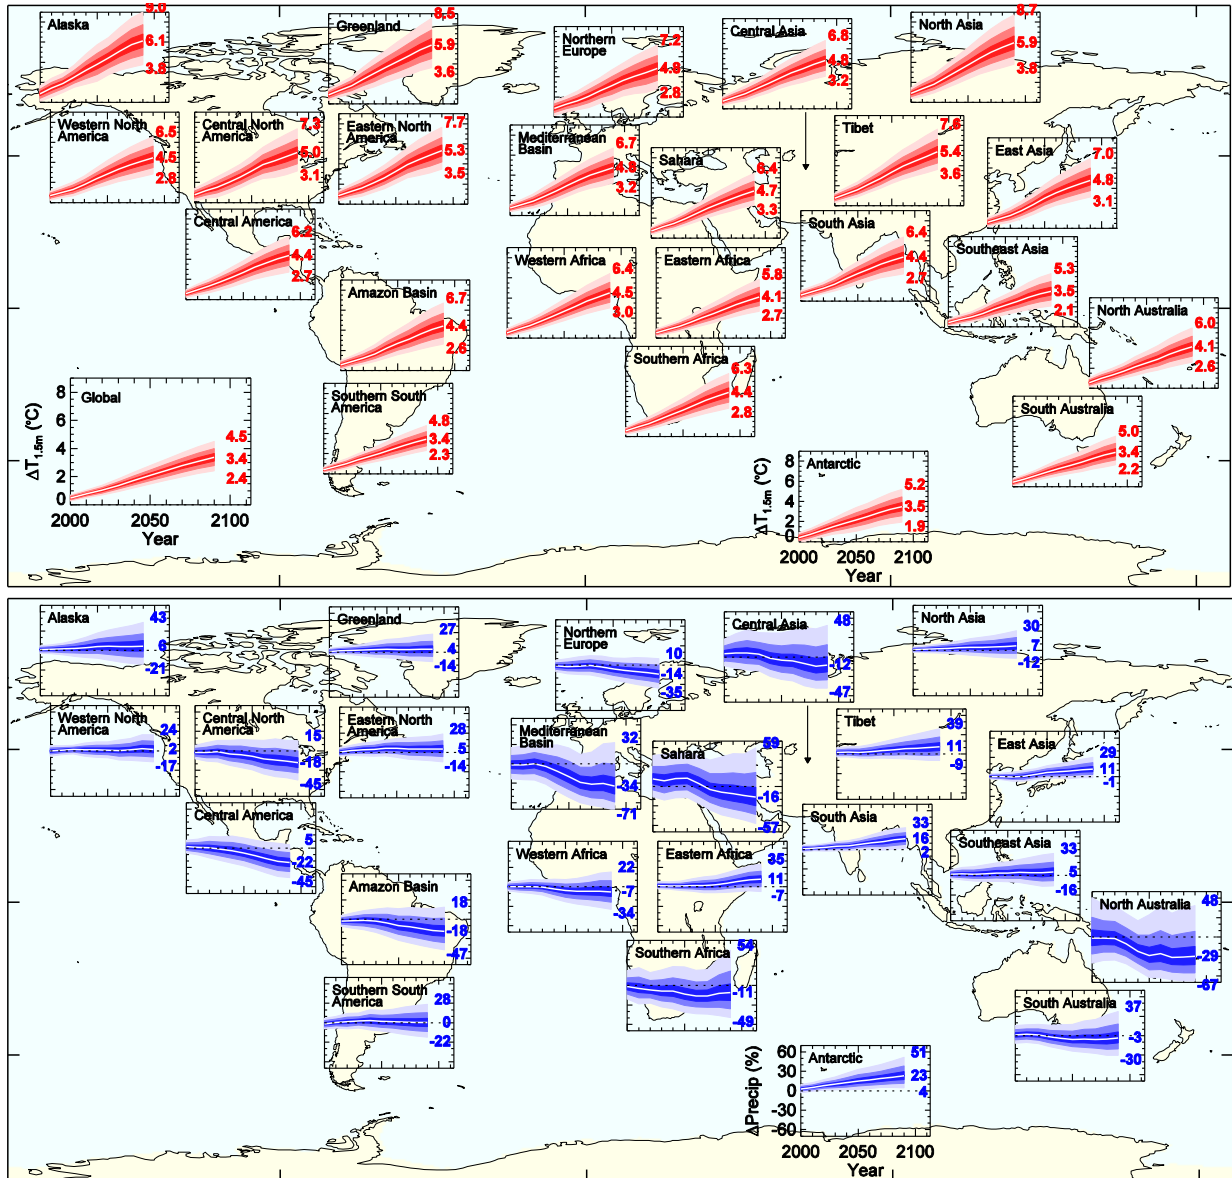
Alaska 9.0 6.1 3.8

Greenland 8.5 5.9 3.6

Northern Europe 7.2 4.8 2.8

Central Asia 6.8 4.8 3.2

North Asia 8.7 5.9 3.6

Western North America 6.5 4.5 2.8

Central North America 7.3 5.0 3.1

Eastern North America 7.7 5.3 3.5

Mediterranean Basin 6.7 4.8 3.2

Sahara 6.4 4.7 3.3

Tibet 7.6 5.4 3.6

East Asia 7.0 4.8 3.1

Central America 6.2 4.4 2.7

South Asia 6.4 4.4 2.7

Southeast Asia 5.3 3.5 2.1

Amazon Basin 6.7 4.4 2.6

Western Africa 6.4 4.5 3.0

Eastern Africa 5.8 4.1 2.7

North Australia 6.0 4.1 2.6

Southern Africa 6.3 4.4 2.8

$\Delta T_{1.5m}$ (°C) 8 6 4 2 0 Global 4.5 3.4 2.4 2000 2050 2100 Year

Southern South America 4.8 3.4 2.3

South Australia 5.0 3.4 2.2

$\Delta T_{1.5m}$ (°C) 8 6 4 2 0 Antarctic 5.2 3.5 1.9 2000 2050 2100 Year

Alaska 43 6 -21

Greenland 27 4 -14

Northern Europe 10 -14 -35

Central Asia 48 -12 -47

North Asia 30 7 -12

Western North America 24 2 -17

Central North America 15 -18 -45

Eastern North America 28 5 -14

Mediterranean Basin 32 -34 -71

Sahara 59 -16 -57

Tibet 39 11 -9

East Asia 29 11 -1

Central America 5 -22 -45

South Asia 33 16 2

Southeast Asia 33 5 -16

Amazon Basin 18 -18 -47

Western Africa 22 -7 -34

Eastern Africa 35 11 -7

North Australia 48 -29 -67

Southern Africa 54 -11 -49

Southern South America 28 0 -22

South Australia 37 -3 -30

$\Delta$Precip (%) 60 30 0 -30 -60 Antarctic 51 23 4 2000 2050 2100 Year